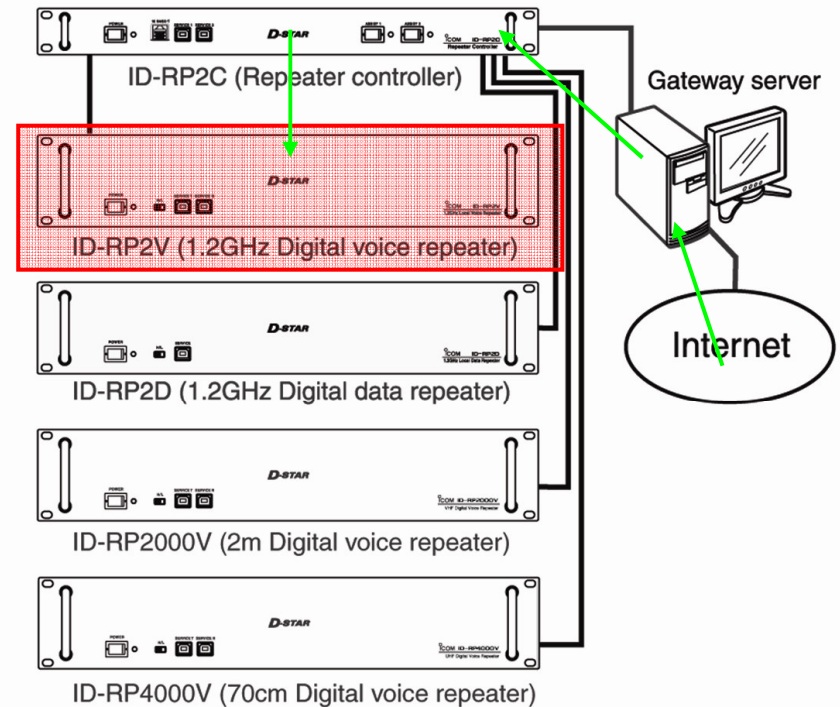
POWER
10 BASE-T
SERVICE 1
SERVICE 2
D-STAR
ASSIST 1
ASSIST 2
ICOM ID-RP2C
Repeater Controller
ID-RP2C (Repeater controller)

Gateway server

POWER
D-STAR
ICOM ID-RP2V
ID-RP2V (1.2GHz Digital voice repeater)

D-STAR
POWER
SERVICE
ICOM ID-RP2D
1.2GHz Local Data Repeater
ID-RP2D (1.2GHz Digital data repeater)

Internet

D-STAR
POWER
SERVICE 1
SERVICE 2
ICOM ID-RP2000V
VHF Digital Voice Repeater
ID-RP2000V (2m Digital voice repeater)

D-STAR
POWER
SERVICE 1
SERVICE 2
ICOM ID-RP4000V
UHF Digital Voice Repeater
ID-RP4000V (70cm Digital voice repeater)